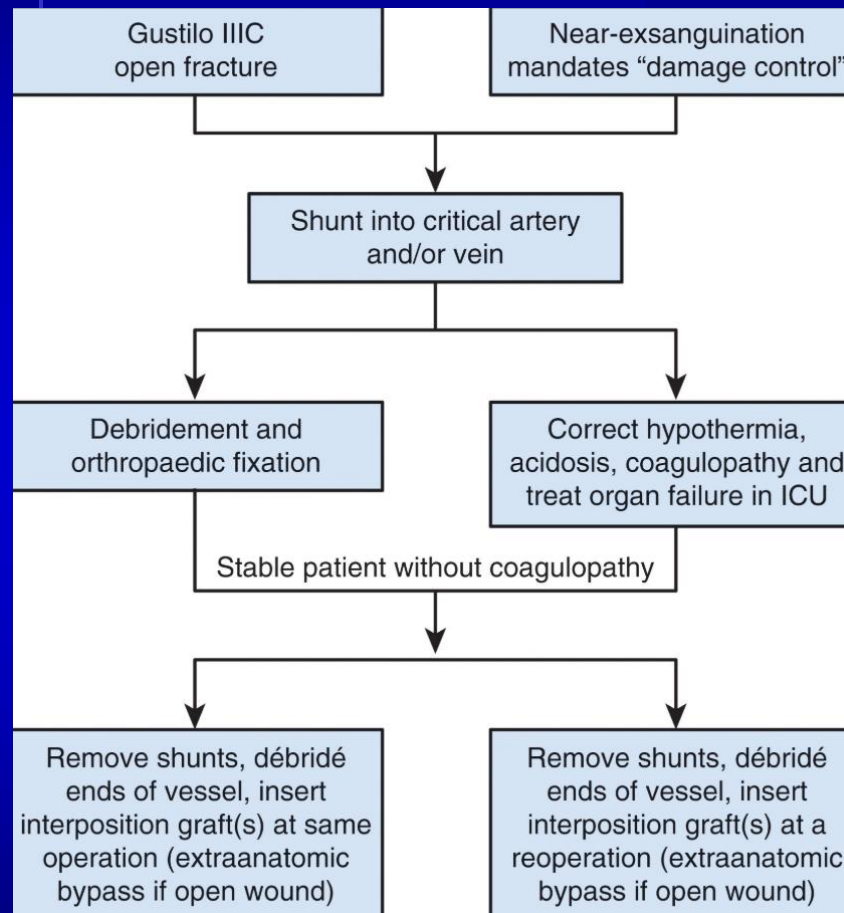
Gustilo IIIC open fracture

Near-exsanguination mandates “damage control”

Shunt into critical artery and/or vein

Debridement and orthopaedic fixation

Correct hypothermia, acidosis, coagulopathy and treat organ failure in ICU

Stable patient without coagulopathy

Remove shunts, débridé ends of vessel, insert interposition graft(s) at same operation (extraanatomic bypass if open wound)

Remove shunts, débridé ends of vessel, insert interposition graft(s) at a reoperation (extraanatomic bypass if open wound)